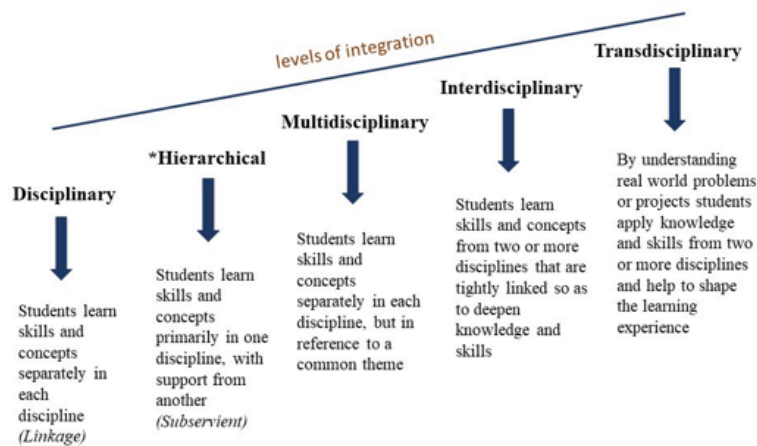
levels of integration

Disciplinary

Students learn skills and concepts separately in each discipline *(Linkage)*

*Hierarchical

Students learn skills and concepts primarily in one discipline, with support from another *(Subservient)*

Multidisciplinary

Students learn skills and concepts separately in each discipline, but in reference to a common theme

Interdisciplinary

Students learn skills and concepts from two or more disciplines that are tightly linked so as to deepen knowledge and skills

Transdisciplinary

By understanding real world problems or projects students apply knowledge and skills from two or more disciplines and help to shape the learning experience